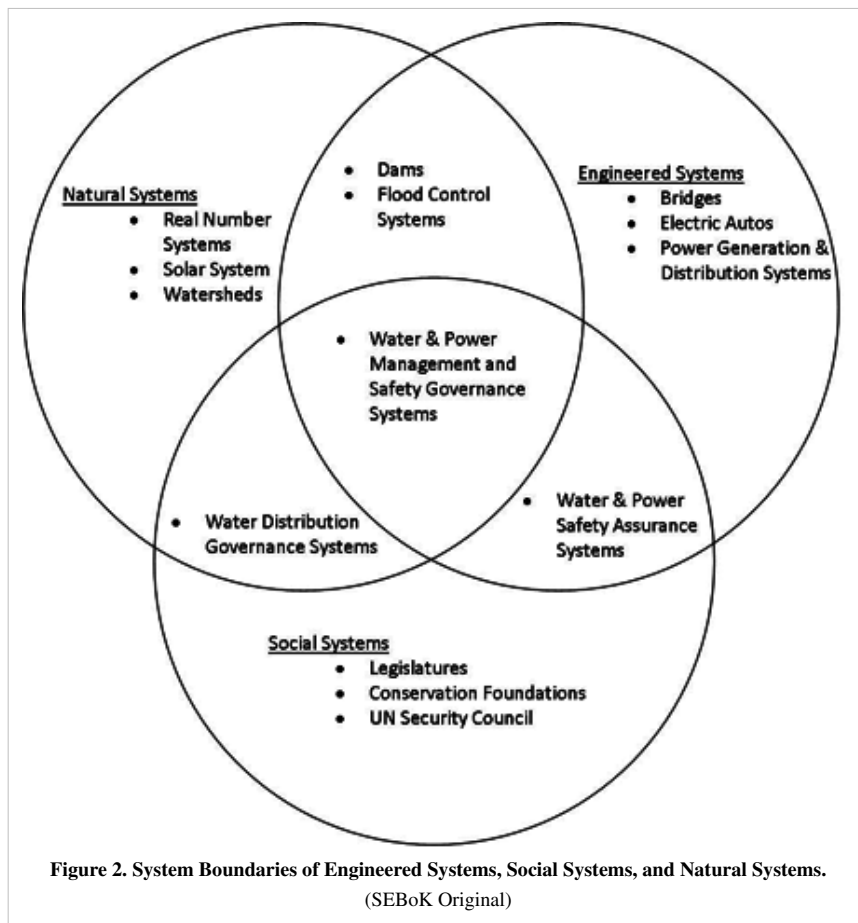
Natural Systems
- Real Number Systems
- Solar System
- Watersheds

- Dams
- Flood Control Systems

Engineered Systems
- Bridges
- Electric Autos
- Power Generation & Distribution Systems

- Water & Power Management and Safety Governance Systems

- Water Distribution Governance Systems

- Water & Power Safety Assurance Systems

Social Systems
- Legislatures
- Conservation Foundations
- UN Security Council

Figure 2. System Boundaries of Engineered Systems, Social Systems, and Natural Systems.
(SEBoK Original)